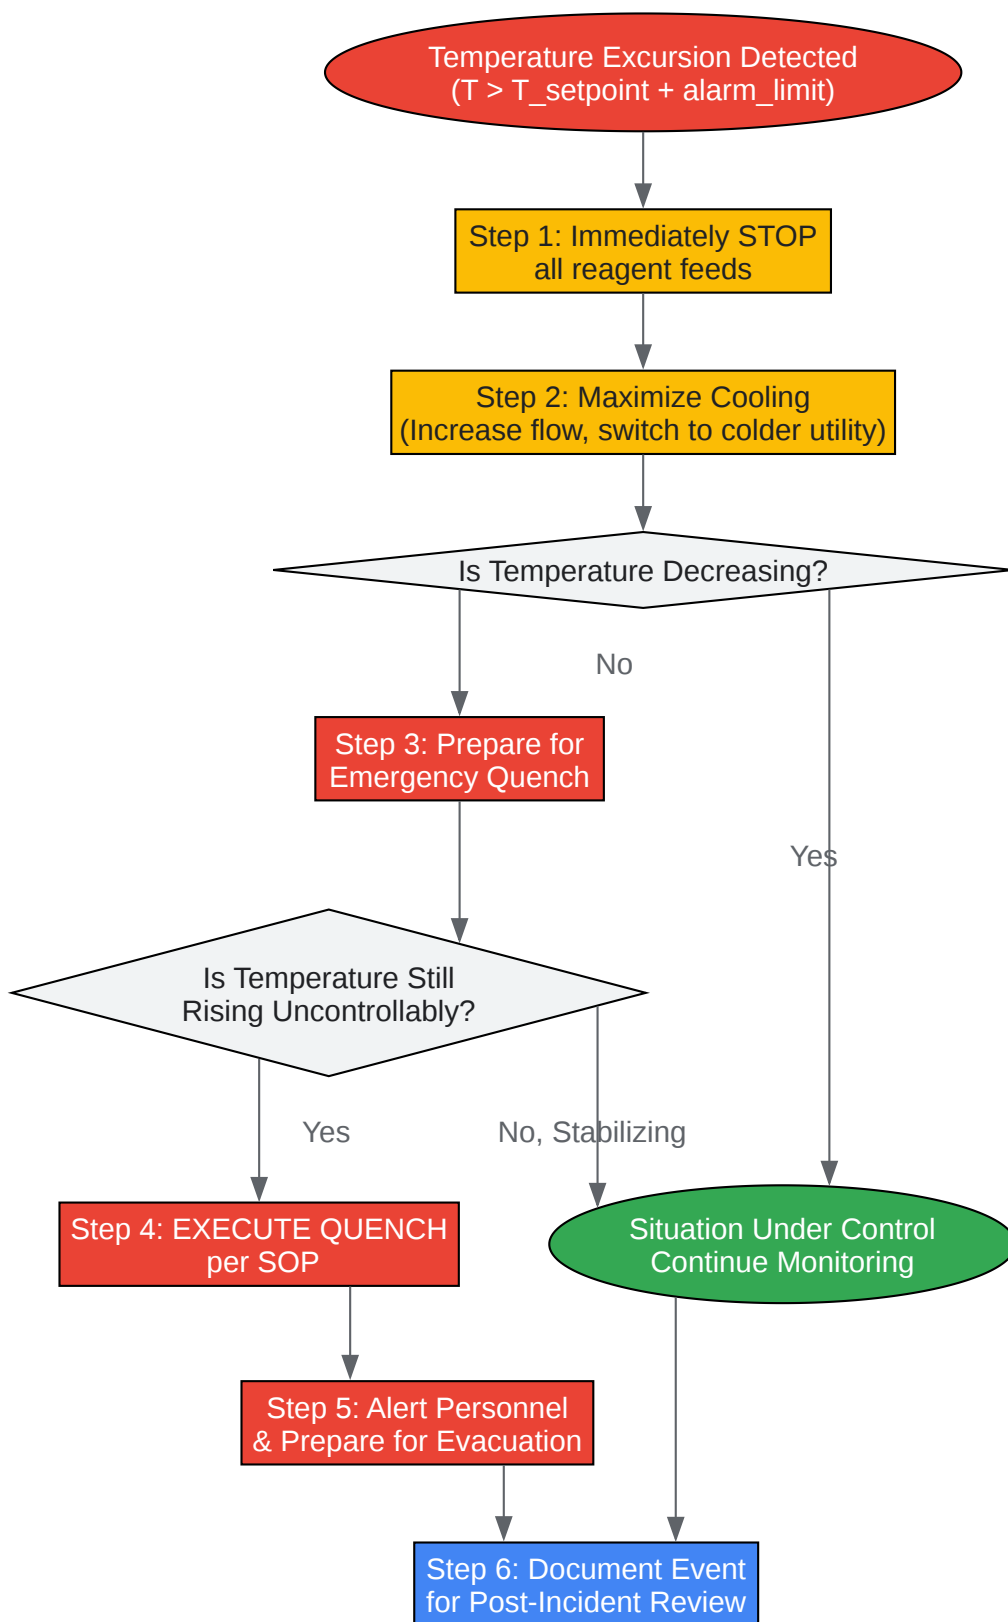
Temperature Excursion Detected
(T > T_setpoint + alarm_limit)

Step 1: Immediately STOP
all reagent feeds

Step 2: Maximize Cooling
(Increase flow, switch to colder utility)

Is Temperature Decreasing?

No

Step 3: Prepare for
Emergency Quench

Yes

Is Temperature Still
Rising Uncontrollably?

Yes

No, Stabilizing

Step 4: EXECUTE QUENCH
per SOP

Situation Under Control
Continue Monitoring

Step 5: Alert Personnel
& Prepare for Evacuation

Step 6: Document Event
for Post-Incident Review